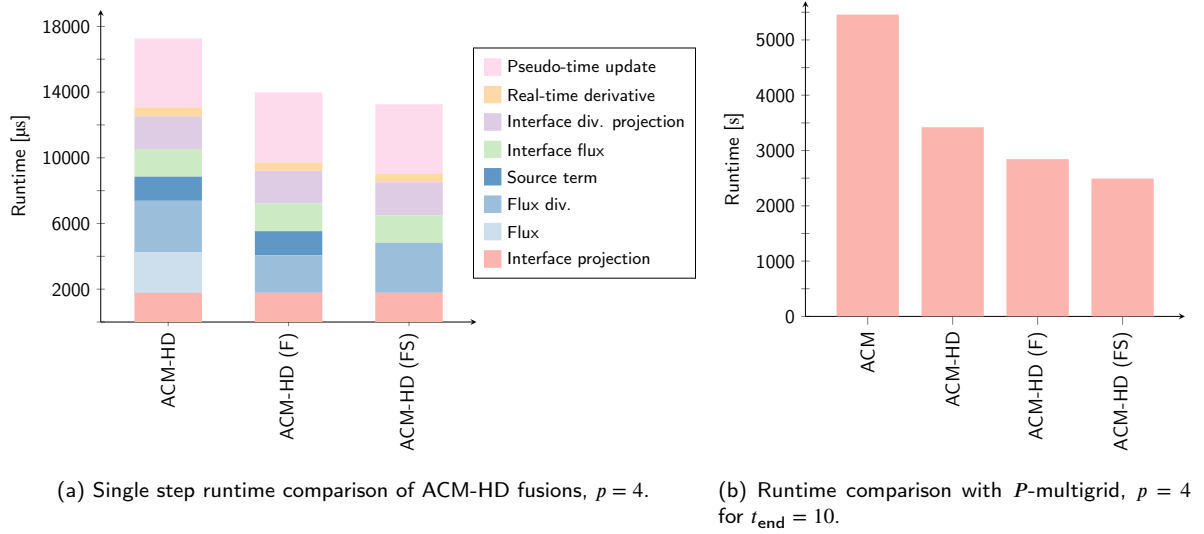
18000
14000
10000
6000
2000
Runtime [µs]
ACM-HD
ACM-HD (F)
ACM-HD (FS)

Pseudo-time update
Real-time derivative
Interface div. projection
Interface flux
Source term
Flux div.
Flux
Interface projection

5000
4000
3000
2000
1000
0
Runtime [s]
ACM
ACM-HD
ACM-HD (F)
ACM-HD (FS)

(a) Single step runtime comparison of ACM-HD fusions, $p = 4$.

(b) Runtime comparison with $P$-multigrid, $p = 4$ for $t_{\text{end}} = 10$.